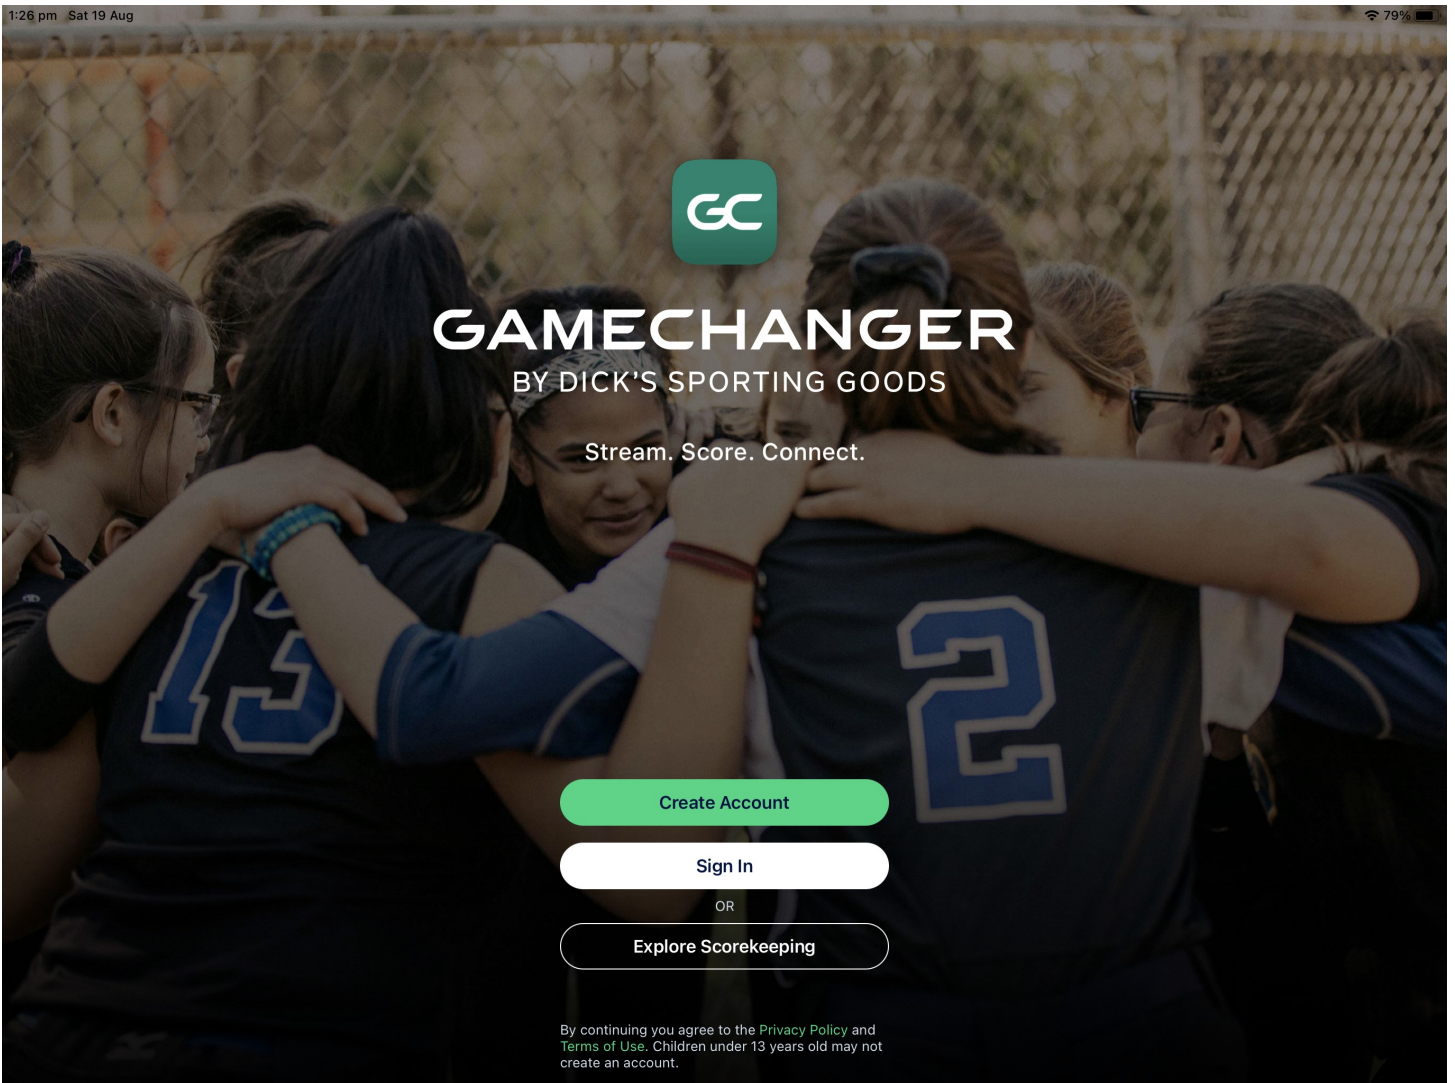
1:26 pm Sat 19 Aug

79%

GC

GAMECHANGER

BY DICK'S SPORTING GOODS

Stream. Score. Connect.

13

2

Create Account

Sign In

OR

Explore Scorekeeping

By continuing you agree to the Privacy Policy and Terms of Use. Children under 13 years old may not create an account.